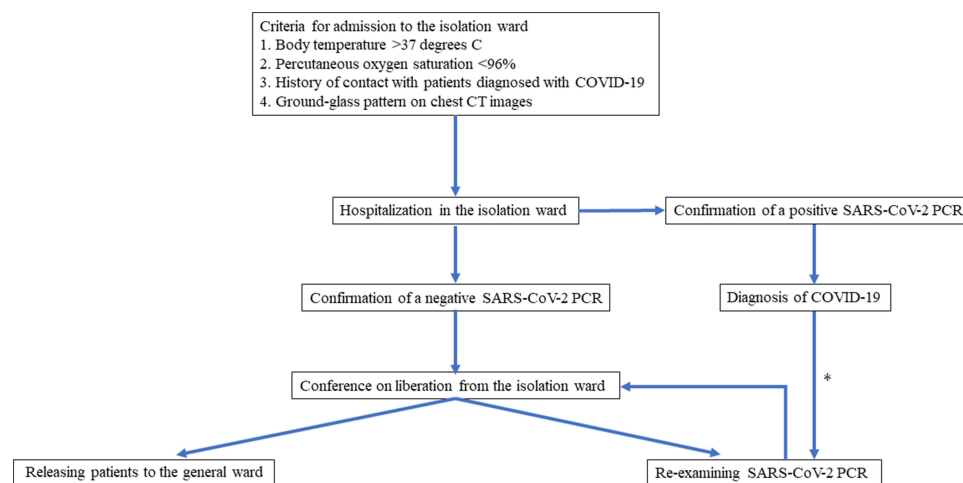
Criteria for admission to the isolation ward
1. Body temperature >37 degrees C
2. Percutaneous oxygen saturation <96%
3. History of contact with patients diagnosed with COVID-19
4. Ground-glass pattern on chest CT images

Hospitalization in the isolation ward

Confirmation of a positive SARS-CoV-2 PCR

Confirmation of a negative SARS-CoV-2 PCR

Diagnosis of COVID-19

*

Conference on liberation from the isolation ward

Releasing patients to the general ward

Re-examining SARS-CoV-2 PCR